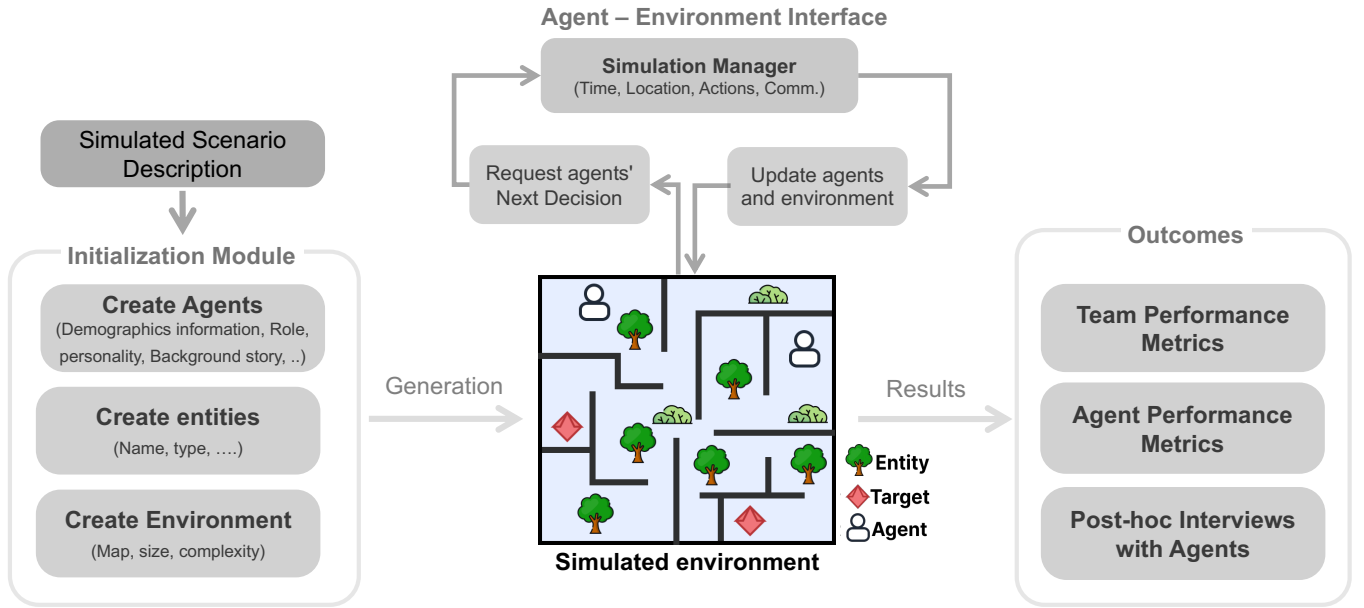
Agent – Environment Interface

Simulation Manager
(Time, Location, Actions, Comm.)

Request agents' Next Decision

Update agents and environment

Simulated Scenario Description

Initialization Module

Create Agents
(Demographics information, Role, personality, Background story, ..)

Create entities
(Name, type, ....)

Create Environment
(Map, size, complexity)

Generation

Simulated environment

Entity
Target
Agent

Results

Outcomes

Team Performance Metrics

Agent Performance Metrics

Post-hoc Interviews with Agents